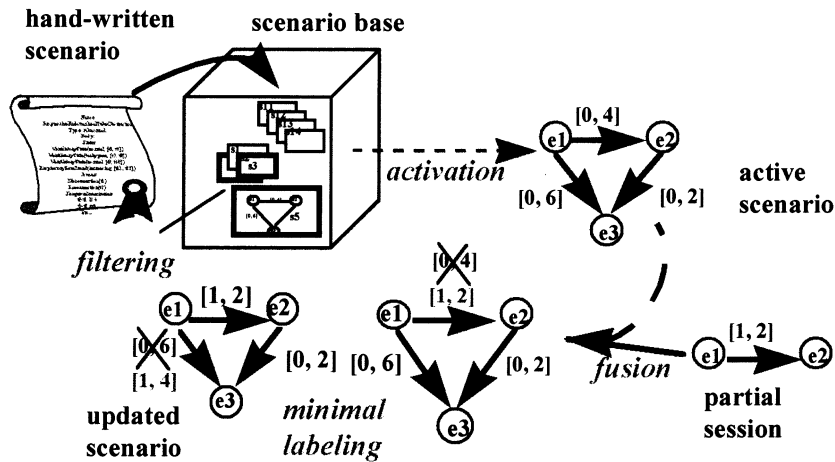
hand-written scenario

scenario base

s3

s5

activation

[0, 4]

e1

e2

[0, 6]

[0, 2]

e3

active scenario

filtering

[0, 4]

[1, 2]

e1

e2

[0, 6]

[0, 2]

e3

minimal labeling

fusion

[1, 2]

e1

e2

partial session

[1, 2]

e1

e2

[0, 6]

[1, 4]

[0, 2]

e3

updated scenario